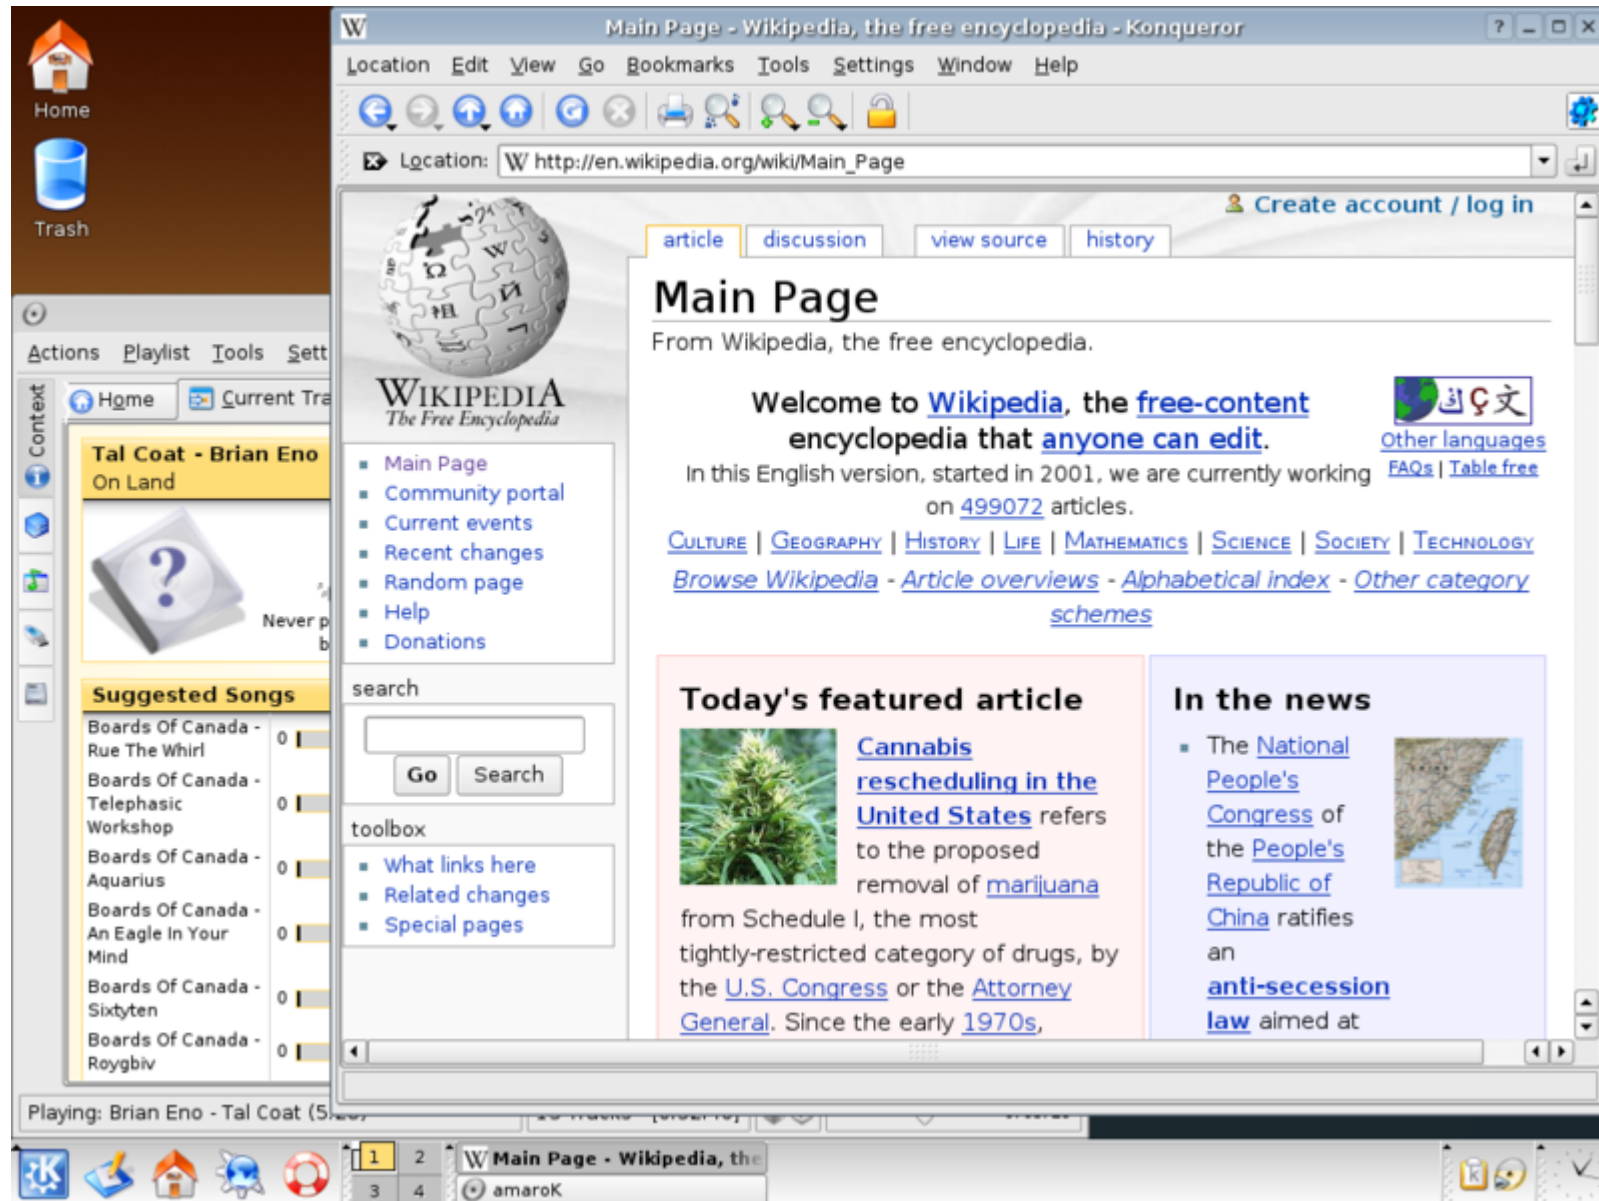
Home

Trash

Actions Playlist Tools Sett

Context

Home Current Tra

Tal Coat - Brian Eno
On Land

Never p
b

Suggested Songs

| | |
|---|---|
| Boards Of Canada - Rue The Whirl | 0 |
| Boards Of Canada - Telephasic Workshop | 0 |
| Boards Of Canada - Aquarius | 0 |
| Boards Of Canada - An Eagle In Your Mind | 0 |
| Boards Of Canada - Sixtyten | 0 |
| Boards Of Canada - Roygbiv | 0 |

Playing: Brian Eno - Tal Coat (5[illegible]

Main Page - Wikipedia, the free encyclopedia - Konqueror

Location Edit View Go Bookmarks Tools Settings Window Help

Location: http://en.wikipedia.org/wiki/Main_Page

Create account / log in

article discussion view source history

WIKIPEDIA
The Free Encyclopedia

- Main Page
- Community portal
- Current events
- Recent changes
- Random page
- Help
- Donations

search

Go Search

toolbox

- What links here
- Related changes
- Special pages

Main Page

From Wikipedia, the free encyclopedia.

Welcome to Wikipedia, the free-content encyclopedia that anyone can edit.
In this English version, started in 2001, we are currently working on 499072 articles.

Other languages
FAQs | Table free

Culture | Geography | History | Life | Mathematics | Science | Society | Technology

Browse Wikipedia - Article overviews - Alphabetical index - Other category schemes

Today's featured article

Cannabis rescheduling in the United States refers to the proposed removal of marijuana from Schedule I, the most tightly-restricted category of drugs, by the U.S. Congress or the Attorney General. Since the early 1970s,

In the news

- The National People's Congress of the People's Republic of China ratifies an anti-secession law aimed at

1 2 3 4

Main Page - Wikipedia, the
amaroK